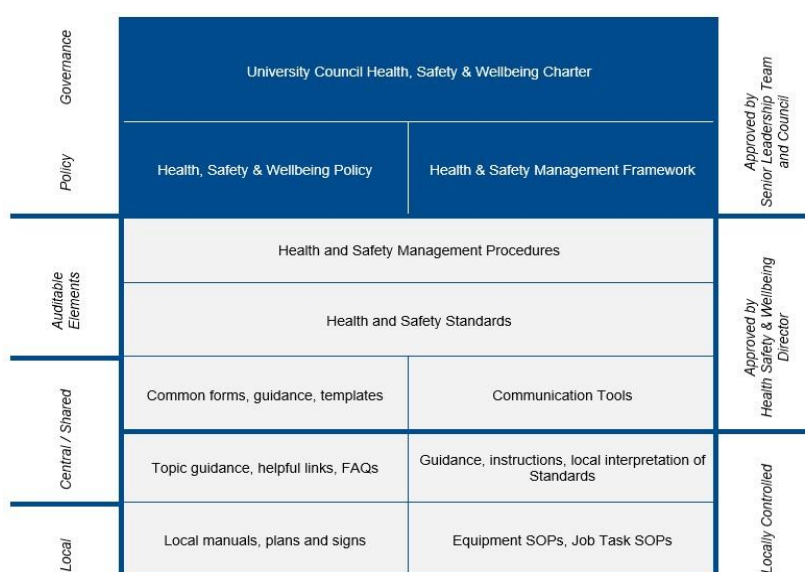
| | | | |
|---|---|---|---|
| Governance | University Council Health, Safety & Wellbeing Charter | | Approved by Senior Leadership Team and Council |
| Policy | Health, Safety & Wellbeing Policy | Health & Safety Management Framework | |
| Auditable Elements | Health and Safety Management Procedures | | Approved by Health Safety & Wellbeing Director |
| | Health and Safety Standards | | |
| Central / Shared | Common forms, guidance, templates | Communication Tools | |
| | Topic guidance, helpful links, FAQs | Guidance, instructions, local interpretation of Standards | Locally Controlled |
| Local | Local manuals, plans and signs | Equipment SOPs, Job Task SOPs | |